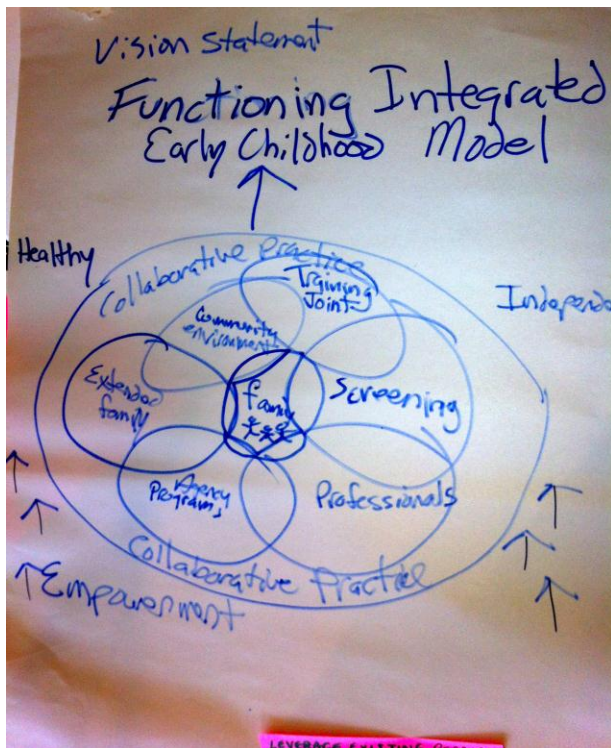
Vision Statement

Functioning Integrated Early Childhood Model

Healthy

Collaborative Practice

Training Joint

Community environment

Extended family

Family

Screening

Agency Programs

Professionals

Independ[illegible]

Collaborative Practice

Empowerment

LEVERAGE SHIFTING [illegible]